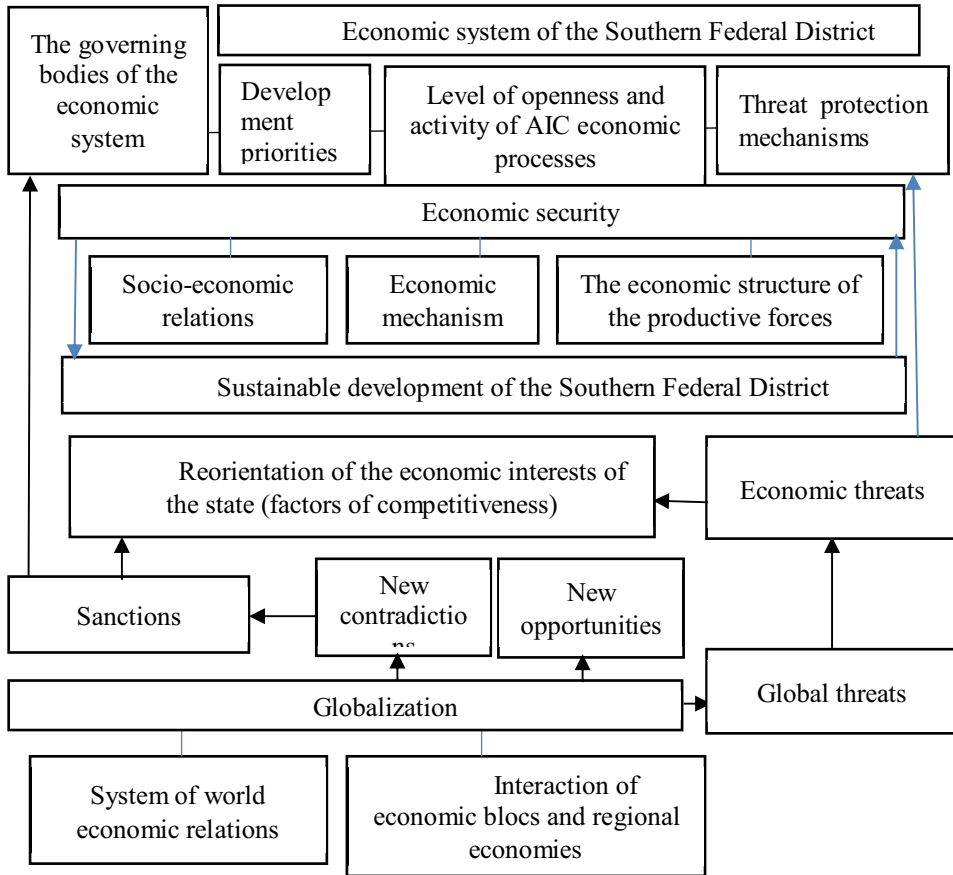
Economic system of the Southern Federal District

The governing bodies of the economic system

Development priorities

Level of openness and activity of AIC economic processes

Threat protection mechanisms

Economic security

Socio-economic relations

Economic mechanism

The economic structure of the productive forces

Sustainable development of the Southern Federal District

Reorientation of the economic interests of the state (factors of competitiveness)

Economic threats

Sanctions

New contradictions

New opportunities

Global threats

Globalization

System of world economic relations

Interaction of economic blocs and regional economies